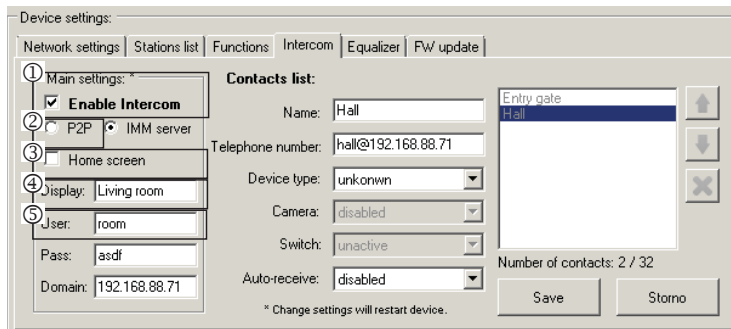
Device settings:

Network settings | Stations list | Functions | Intercom | Equalizer | FW update

① Main settings: *
☑ Enable Intercom
② ○ P2P ● IMM server
③ ☐ Home screen
④ Display: Living room
⑤ User: room
Pass: asdf
Domain: 192.168.88.71

Contacts list:
Name: Hall
Telephone number: hall@192.168.88.71
Device type: unkonwn
Camera: disabled
Switch: unactive
Auto-receive: disabled
* Change settings will restart device.

Entry gate
Hall

Number of contacts: 2 / 32

Save
Storno